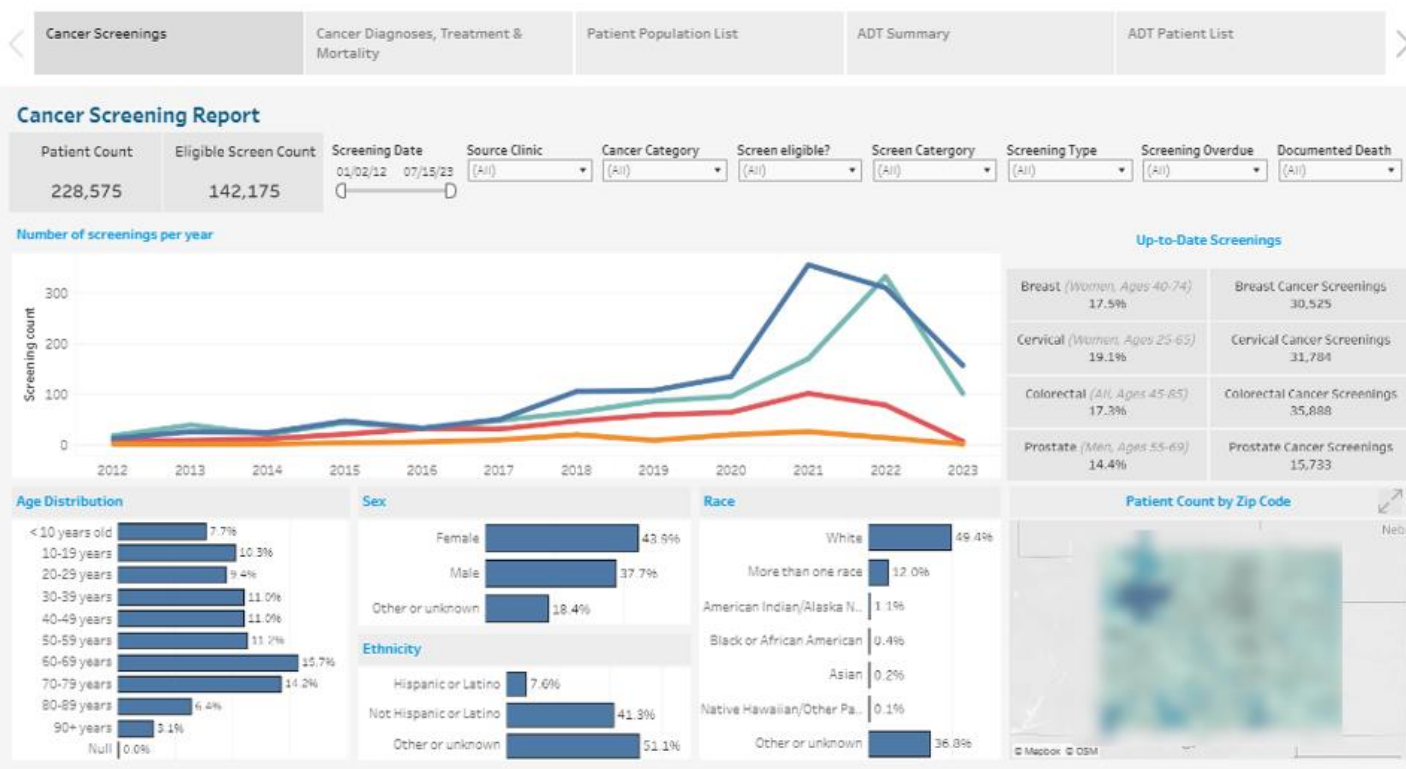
Cancer Screenings | Cancer Diagnoses, Treatment & Mortality | Patient Population List | ADT Summary | ADT Patient List

Cancer Screening Report

| Patient Count | Eligible Screen Count |
|---|---|
| 228,575 | 142,175 |

Screening Date
01/02/12 07/15/23

Source Clinic (All)
Cancer Category (All)
Screen eligible? (All)
Screen Catergory (All)
Screening Type (All)
Screening Overdue (All)
Documented Death (All)

Number of screenings per year

Screening count
300
200
100
0
2012 2013 2014 2015 2016 2017 2018 2019 2020 2021 2022 2023

Up-to-Date Screenings

| | |
|---|---|
| Breast (Women, Ages 40-74) 17.5% | Breast Cancer Screenings 30,525 |
| Cervical (Women, Ages 25-65) 19.1% | Cervical Cancer Screenings 31,784 |
| Colorectal (All, Ages 45-85) 17.3% | Colorectal Cancer Screenings 35,888 |
| Prostate (Men, Ages 55-69) 14.4% | Prostate Cancer Screenings 15,733 |

Age Distribution
< 10 years old 7.7%
10-19 years 10.3%
20-29 years 9.4%
30-39 years 11.0%
40-49 years 11.0%
50-59 years 11.2%
60-69 years 15.7%
70-79 years 14.2%
80-89 years 6.4%
90+ years 3.1%
Null 0.0%

Sex
Female 43.9%
Male 37.7%
Other or unknown 18.4%

Ethnicity
Hispanic or Latino 7.6%
Not Hispanic or Latino 41.3%
Other or unknown 51.1%

Race
White 49.4%
More than one race 12.0%
American Indian/Alaska N... 1.1%
Black or African American 0.4%
Asian 0.2%
Native Hawaiian/Other Pa... 0.1%
Other or unknown 36.8%

Patient Count by Zip Code
Neb
© Mapbox © OSM